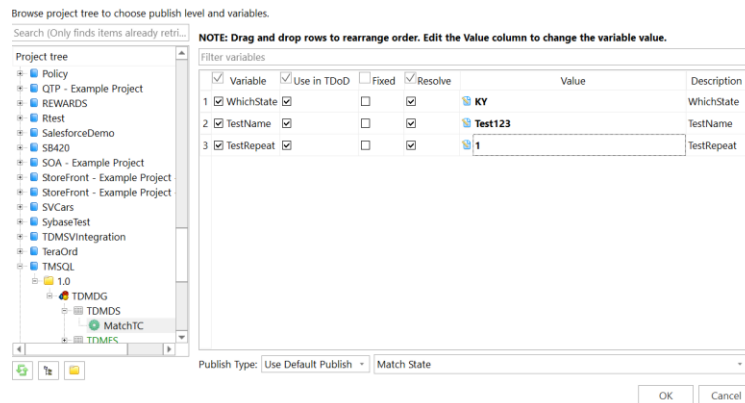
Browse project tree to choose publish level and variables.

Search (Only finds items already retri...

Project tree

Policy
QTP - Example Project
REWARDS
Rtest
SalesforceDemo
SB420
SOA - Example Project
StoreFront - Example Project
StoreFront - Example Project
SVCars
SybaseTest
TDMSVIntegration
TeraOrd
TMSQL
1.0
TDMDG
TDMDS
MatchTC
TDMFS

NOTE: Drag and drop rows to rearrange order. Edit the Value column to change the variable value.

Filter variables

| | Variable | Use in TDoD | Fixed | Resolve | Value | Description |
|---|---|---|---|---|---|---|
| 1 | WhichState | ☑ | ☐ | ☑ | KY | WhichState |
| 2 | TestName | ☑ | ☐ | ☑ | Test123 | TestName |
| 3 | TestRepeat | ☑ | ☐ | ☑ | 1 | TestRepeat |

Publish Type: Use Default Publish | Match State

OK Cancel